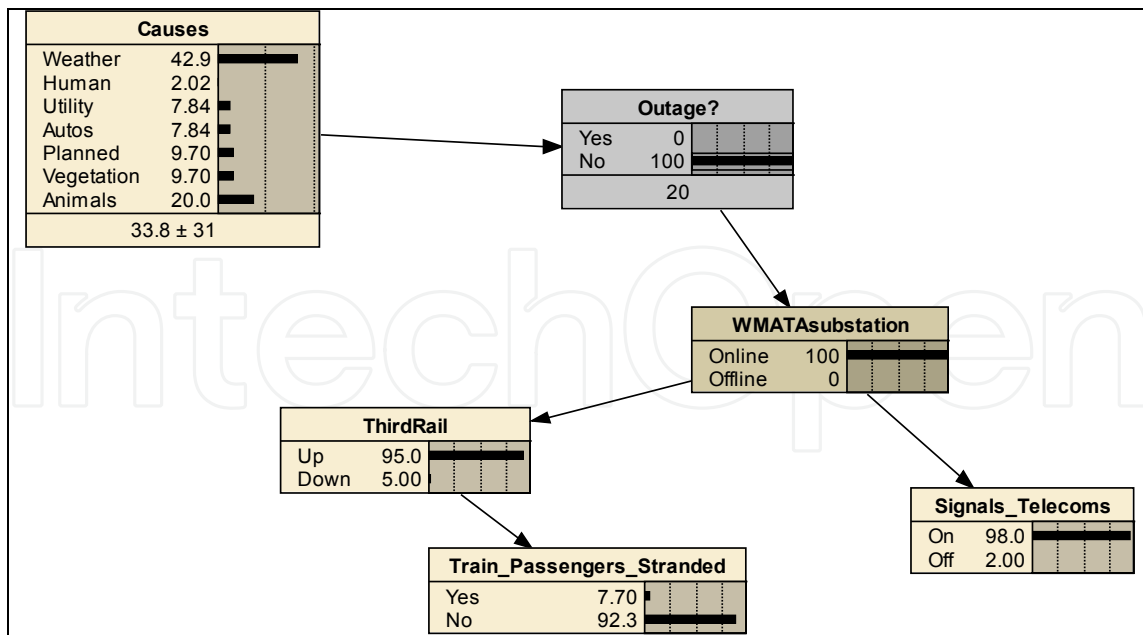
Causes

| | |
|---|---|
| Weather | 42.9 |
| Human | 2.02 |
| Utility | 7.84 |
| Autos | 7.84 |
| Planned | 9.70 |
| Vegetation | 9.70 |
| Animals | 20.0 |

33.8 ± 31

Outage?

| | |
|---|---|
| Yes | 0 |
| No | 100 |

20

WMATAsubstation

| | |
|---|---|
| Online | 100 |
| Offline | 0 |

ThirdRail

| | |
|---|---|
| Up | 95.0 |
| Down | 5.00 |

Signals_Telecoms

| | |
|---|---|
| On | 98.0 |
| Off | 2.00 |

Train_Passengers_Stranded

| | |
|---|---|
| Yes | 7.70 |
| No | 92.3 |

IntechOpen